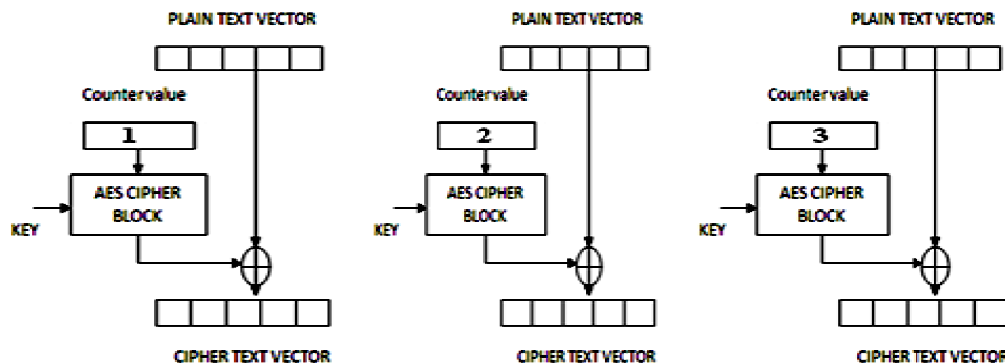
PLAIN TEXT VECTOR

Counter value

1

AES CIPHER BLOCK

KEY

CIPHER TEXT VECTOR

PLAIN TEXT VECTOR

Counter value

2

AES CIPHER BLOCK

KEY

CIPHER TEXT VECTOR

PLAIN TEXT VECTOR

Counter value

3

AES CIPHER BLOCK

KEY

CIPHER TEXT VECTOR